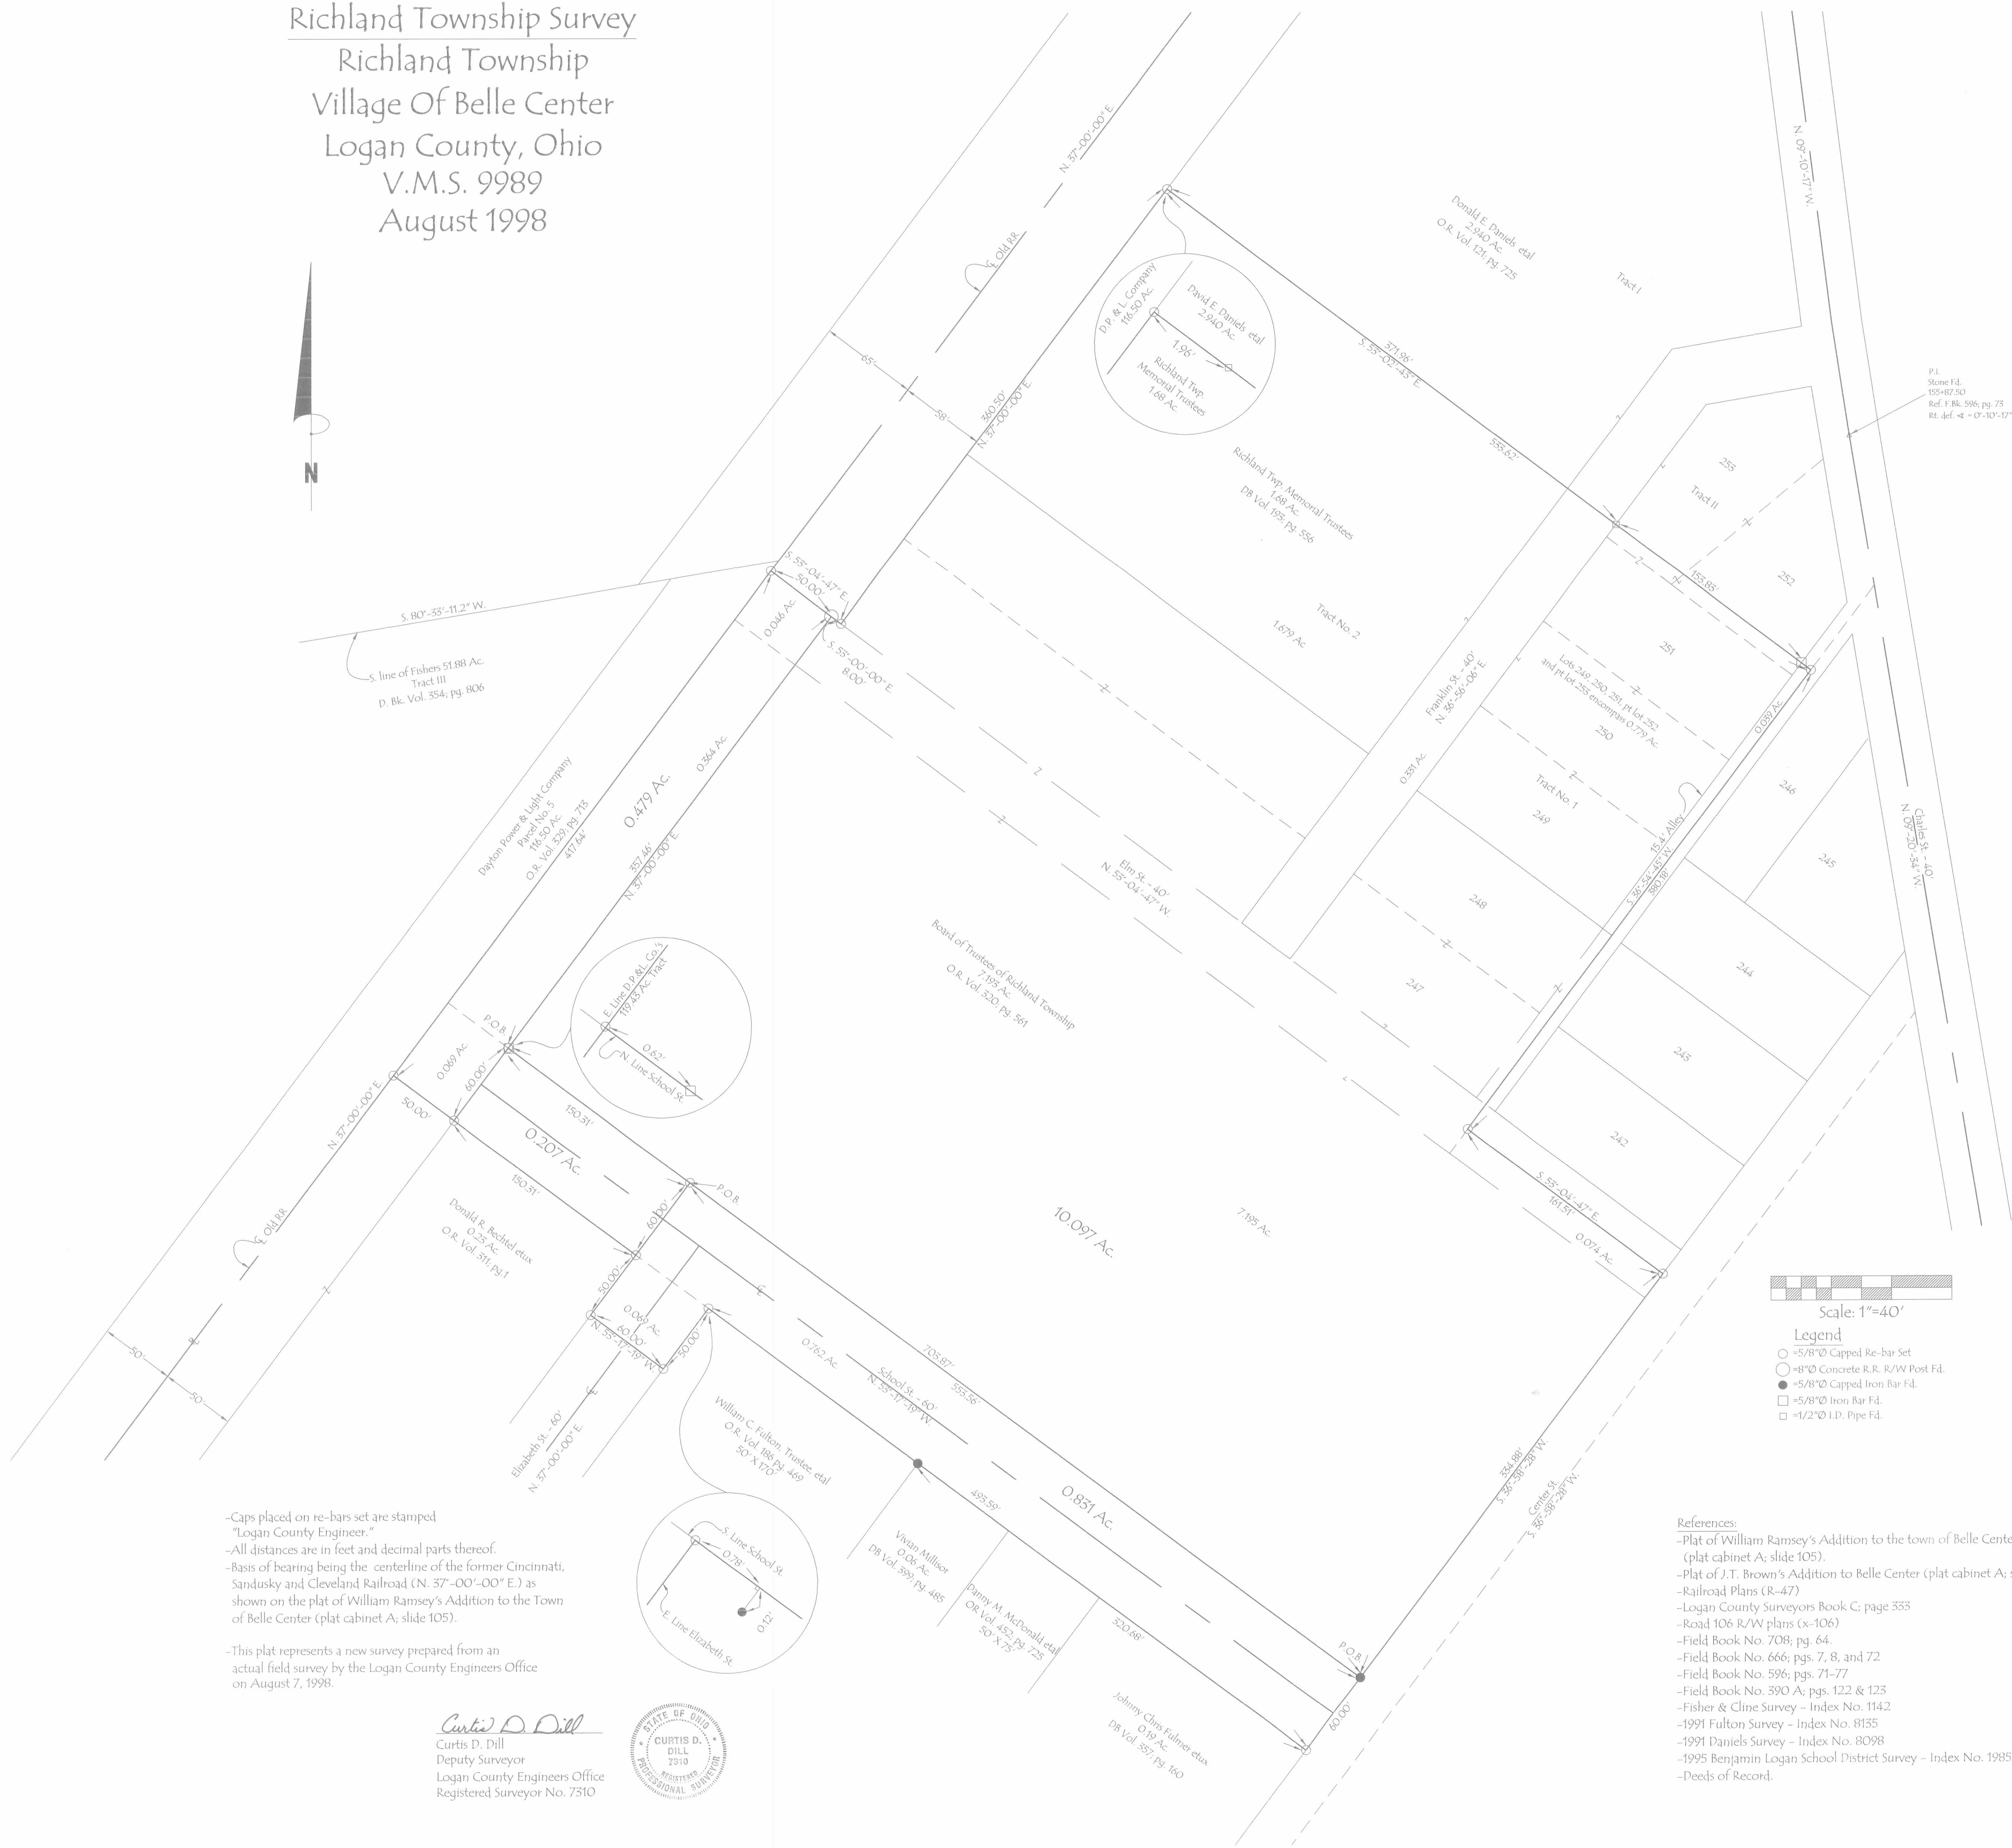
Richland Township Survey
Richland Township
Village Of Belle Center
Logan County, Ohio
V.M.S. 9989
August 1998

N

N. 37°-00'-00" E.
℄ Old RR.
65'
58'
360.50'
N. 37°-00'-00" E.

D.P. & L. Company
116.50 Ac.
David E. Daniels etal
2.940 Ac.
1.96'
Richland Twp. Memorial Trustees
1.68 Ac.

Donald E. Daniels etal
2.940 Ac.
O.R. Vol. 121; Pg. 725
Tract I

371.96'
S. 55°-02'-43" E.
535.62'

N. 09°-10'-17" W.

P.I.
Stone Fd.
155+87.50
Ref. F. Bk. 596; pg. 73
Rt. def. ∢ = 0°-10'-17"

Richland Twp. Memorial Trustees
1.68 Ac.
DB Vol. 195; Pg. 556
Tract No. 2
1.679 Ac.

253
Tract II
252
155.85'
251
Lots 249, 250, 251, pt lot 252 and pt lot 253 encompass 0.779 Ac.
250
0.089 Ac.
Franklin St. - 40'
N. 36°-56'-06" E.
0.331 Ac.
Tract No. 1
249
15.4' Alley
S. 36°-54'-45" W.
580.18'
246
245
248
244
247
243
242
Charles St. - 40'
N. 09°-20'-34" W.

S. 80°-33'-11.2" W.
S. line of Fishers 51.88 Ac.
Tract III
D. Bk. Vol. 354; pg. 806

S. 55°-04'-47" E.
50.00'
0.046 Ac.
S. 55°-00'-00" E.
8.00'

Dayton Power & Light Company
Parcel No. 5
116.50 Ac.
O.R. Vol. 329; Pg. 713
417.64'
0.479 Ac.
0.364 Ac.
357.46'
N. 37°-00'-00" E.

Elm St. - 40'
N. 55°-04'-47" W.

Board of Trustees of Richland Township
7.195 Ac.
O.R. Vol. 320; Pg. 561

E. Line D.P.&L. Co.'s
119.45 Ac. Tract
0.62'
N. Line School St.

P.O.B.
0.069 Ac.
60.00'
150.31'
N. 37°-00'-00" E.
50.00'
0.207 Ac.
150.31'
P.O.B.
60.00'
℄ Old RR.
50'
50'

Donald R. Bechtel etux
0.25 Ac.
O.R. Vol. 311; Pg. 1

10.097 Ac.
7.195 Ac.

S. 55°-04'-47" E.
161.51'
0.074 Ac.

Scale: 1"=40'
Legend
=5/8"Ø Capped Re-bar Set
=8"Ø Concrete R.R. R/W Post Fd.
=5/8"Ø Capped Iron Bar Fd.
=5/8"Ø Iron Bar Fd.
=1/2"Ø I.D. Pipe Fd.

50.00'
0.069 Ac.
60.00'
N. 55°-17'-19" W.
50.00'
0.762 Ac.
705.87'
553.56'
School St. - 60'
N. 55°-17'-19" W.
Elizabeth St. - 60'
N. 37°-00'-00" E.

William C. Fulton, Trustee, etal
O.R. Vol. 186 Pg. 469
50' X 170'

334.88'
S. 36°-58'-28" W.
Center St.
S. 36°-58'-28" W.

S. Line School St.
0.78'
0.12'
E. Line Elizabeth St.

Vivian Millisor
0.06 Ac.
DB Vol. 399; Pg. 485
495.59'
0.851 Ac.
Danny M. McDonald etal
OR Vol. 452; Pg. 725
50' X 75'
320.88'
P.O.B.
60.00'
Johnny Chris Fulmer etux
0.19 Ac.
DB Vol. 357; Pg. 160

-Caps placed on re-bars set are stamped "Logan County Engineer."
-All distances are in feet and decimal parts thereof.
-Basis of bearing being the centerline of the former Cincinnati, Sandusky and Cleveland Railroad (N. 37°-00'-00" E.) as shown on the plat of William Ramsey's Addition to the Town of Belle Center (plat cabinet A; slide 105).

-This plat represents a new survey prepared from an actual field survey by the Logan County Engineers Office on August 7, 1998.

Curtis D. Dill
Curtis D. Dill
Deputy Surveyor
Logan County Engineers Office
Registered Surveyor No. 7310

STATE OF OHIO
CURTIS D. DILL
7310
REGISTERED
PROFESSIONAL SURVEYOR

References:
-Plat of William Ramsey's Addition to the town of Belle Cente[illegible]
(plat cabinet A; slide 105).
-Plat of J.T. Brown's Addition to Belle Center (plat cabinet A; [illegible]
-Railroad Plans (R-47)
-Logan County Surveyors Book C; page 333
-Road 106 R/W plans (x-106)
-Field Book No. 708; pg. 64.
-Field Book No. 666; pgs. 7, 8, and 72
-Field Book No. 596; pgs. 71-77
-Field Book No. 390 A; pgs. 122 & 123
-Fisher & Cline Survey - Index No. 1142
-1991 Fulton Survey - Index No. 8135
-1991 Daniels Survey - Index No. 8098
-1995 Benjamin Logan School District Survey - Index No. 1985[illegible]
-Deeds of Record.